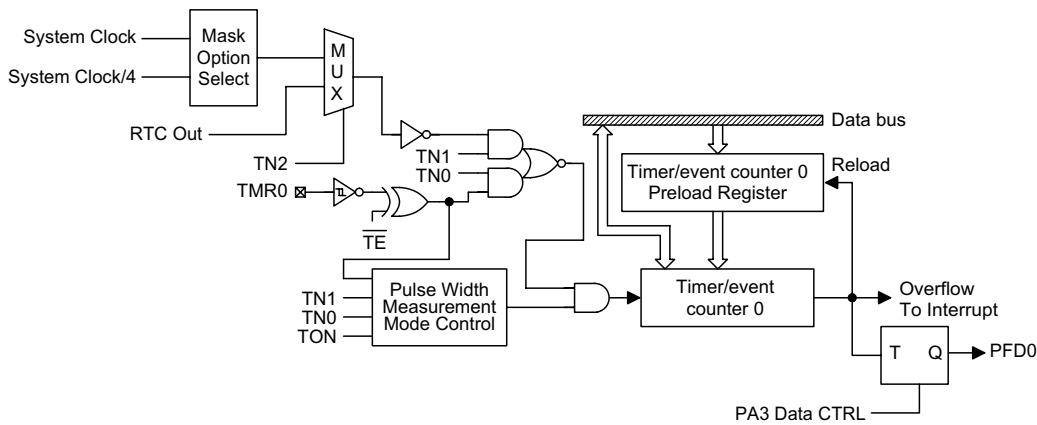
System Clock
System Clock/4
Mask Option Select
M U X
RTC Out
TN2
TN1
TN0
TMR0
$\overline{TE}$
Data bus
Timer/event counter 0 Preload Register
Reload
Pulse Width Measurement Mode Control
TN1
TN0
TON
Timer/event counter 0
Overflow To Interrupt
T
Q
PFD0
PA3 Data CTRL